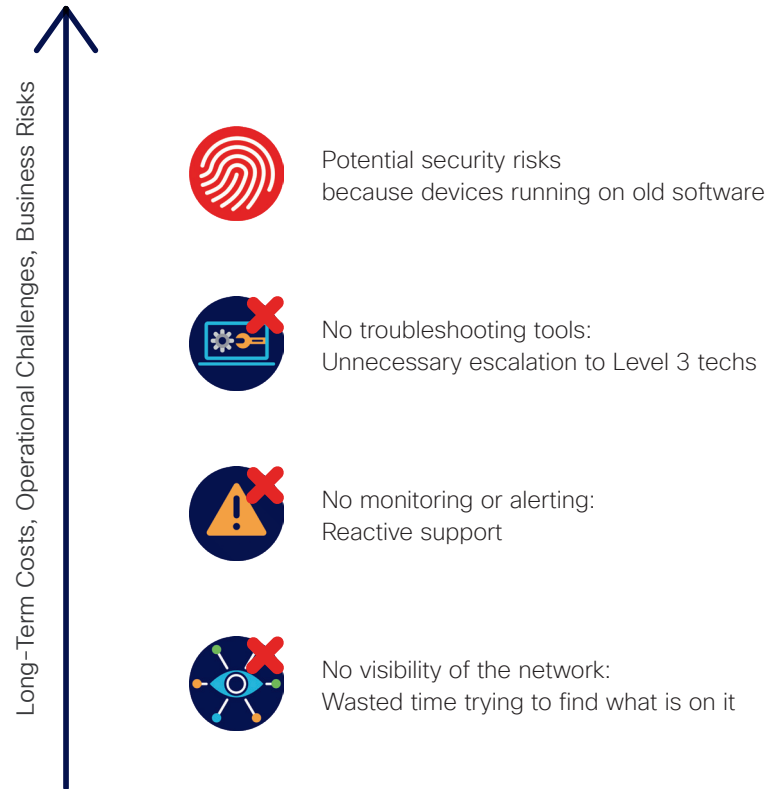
Long-Term Costs, Operational Challenges, Business Risks

Potential security risks
because devices running on old software

No troubleshooting tools:
Unnecessary escalation to Level 3 techs

No monitoring or alerting:
Reactive support

No visibility of the network:
Wasted time trying to find what is on it